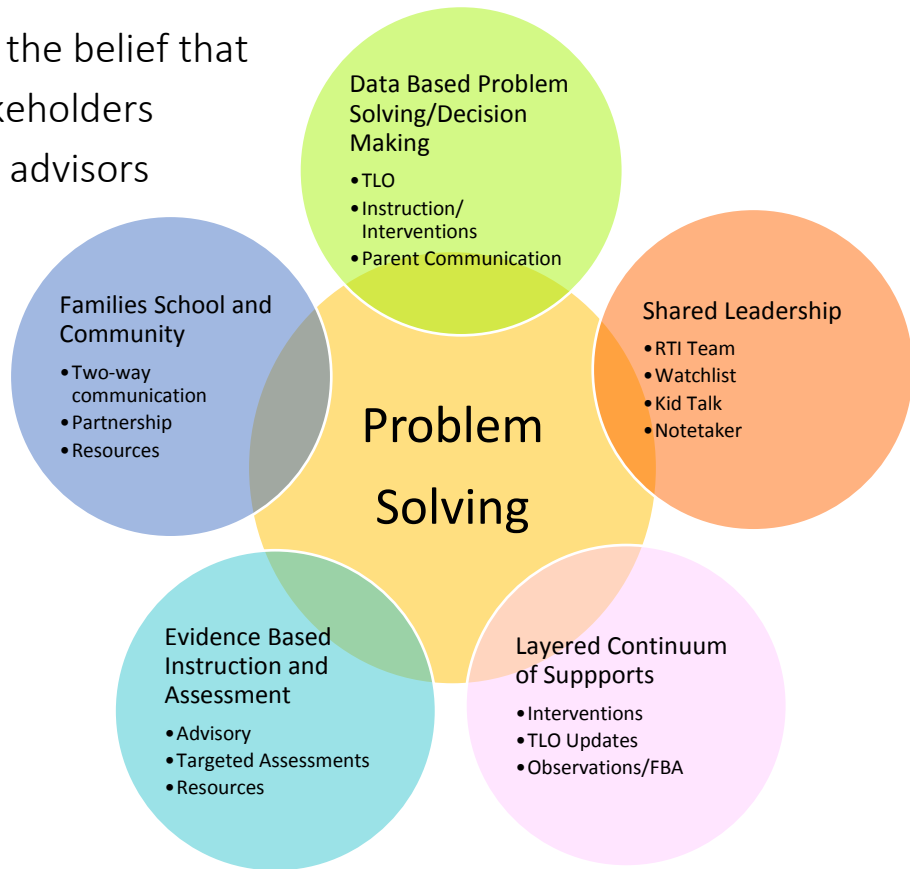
the belief that
keholders
advisors

Data Based Problem Solving/Decision Making
• TLO
• Instruction/ Interventions
• Parent Communication

Families School and Community
• Two-way communication
• Partnership
• Resources

Shared Leadership
• RTI Team
• Watchlist
• Kid Talk
• Notetaker

Problem Solving

Evidence Based Instruction and Assessment
• Advisory
• Targeted Assessments
• Resources

Layered Continuum of Suppports
• Interventions
• TLO Updates
• Observations/FBA